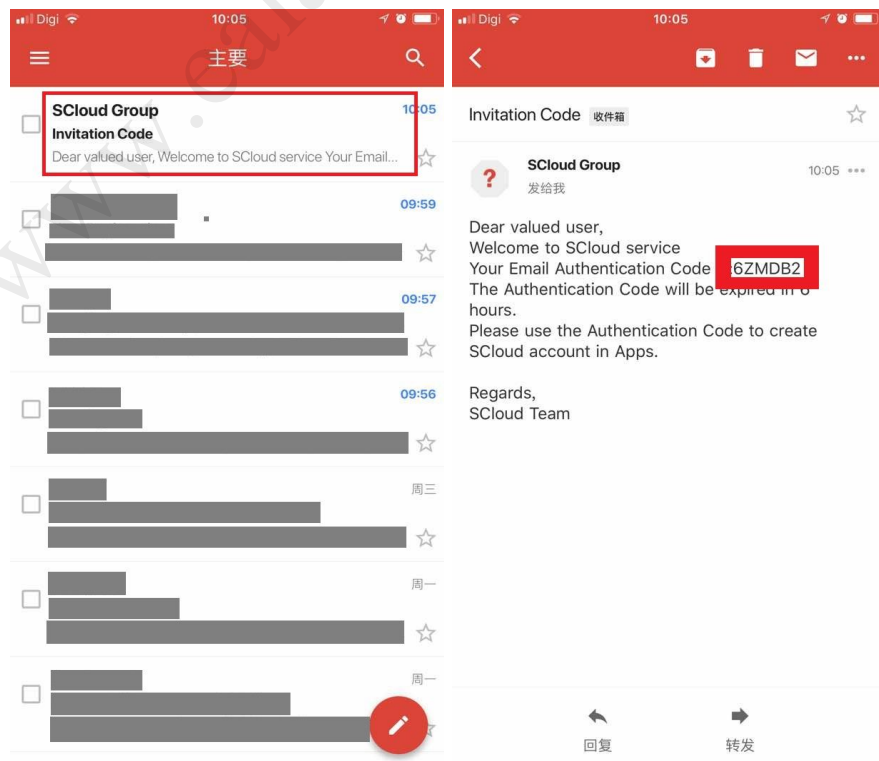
Digi 10:05

主要

SCloud Group
Invitation Code
Dear valued user, Welcome to SCloud service Your Email...
10:05

09:59

09:57

09:56

周三

周一

周一

Digi 10:05

Invitation Code 收件箱

SCloud Group
发给我
10:05

Dear valued user,
Welcome to SCloud service
Your Email Authentication Code 6ZMDB2
The Authentication Code will be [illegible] 6 hours.
Please use the Authentication Code to create SCloud account in Apps.

Regards,
SCloud Team

回复
转发